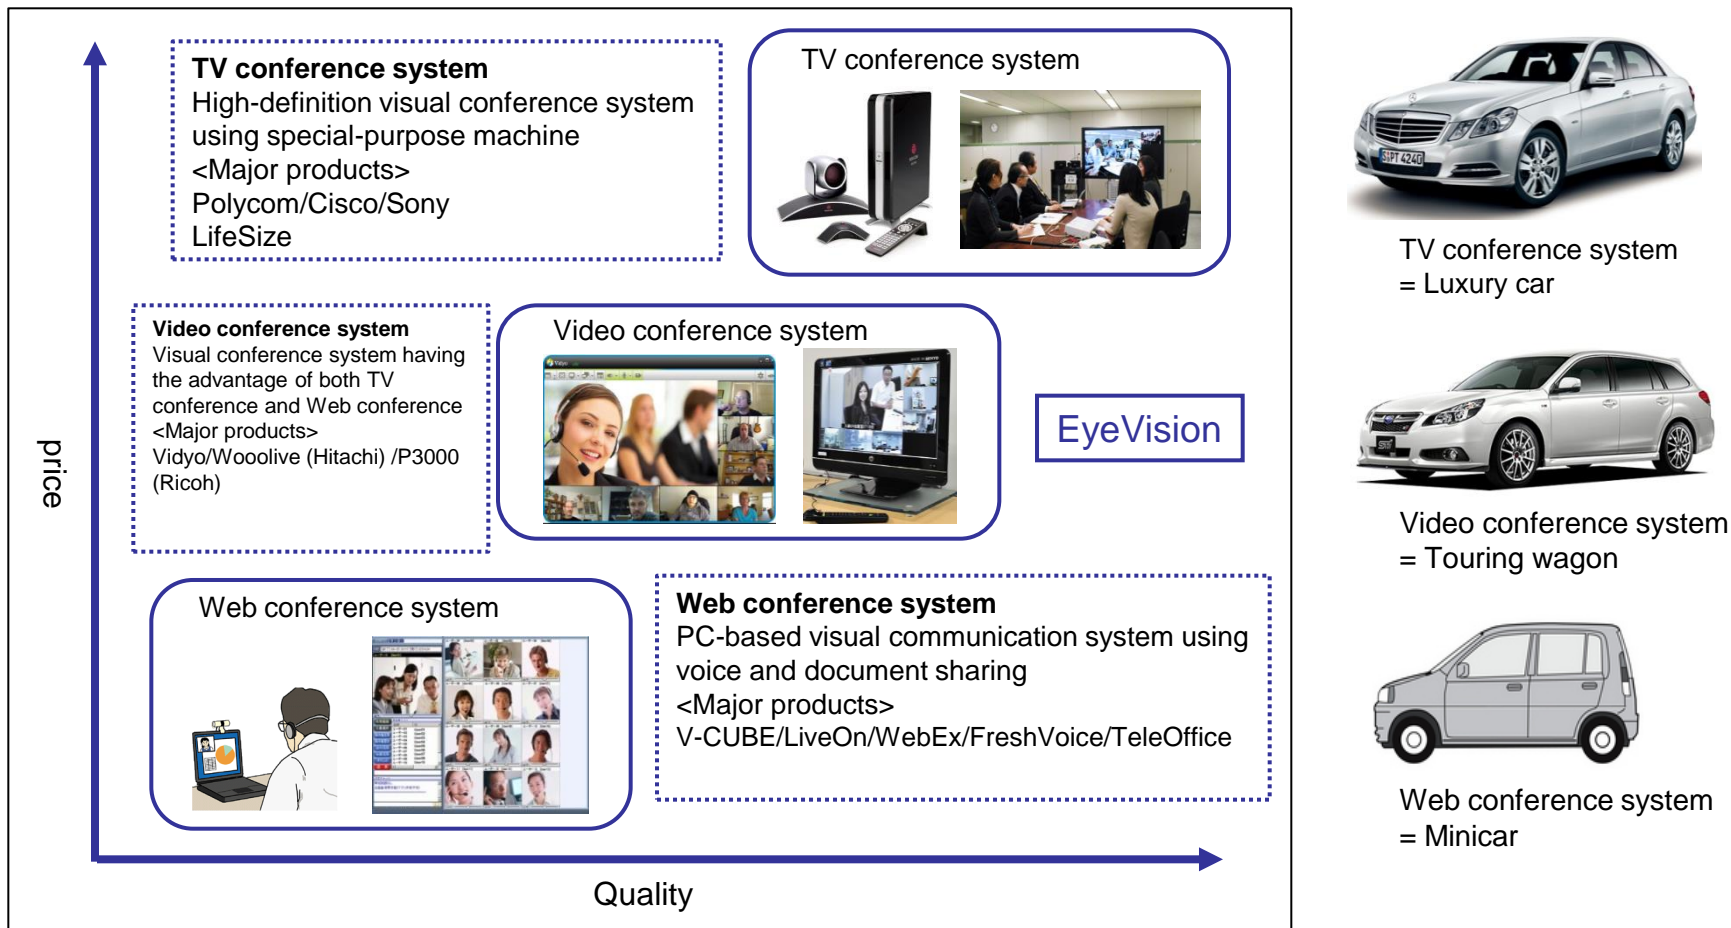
**TV conference system**
High-definition visual conference system using special-purpose machine
<Major products>
Polycom/Cisco/Sony
LifeSize

TV conference system

price

**Video conference system**
Visual conference system having the advantage of both TV conference and Web conference
<Major products>
Vidyo/Wooolive (Hitachi) /P3000 (Ricoh)

Video conference system

EyeVision

Web conference system

**Web conference system**
PC-based visual communication system using voice and document sharing
<Major products>
V-CUBE/LiveOn/WebEx/FreshVoice/TeleOffice

Quality

TV conference system
= Luxury car

Video conference system
= Touring wagon

Web conference system
= Minicar